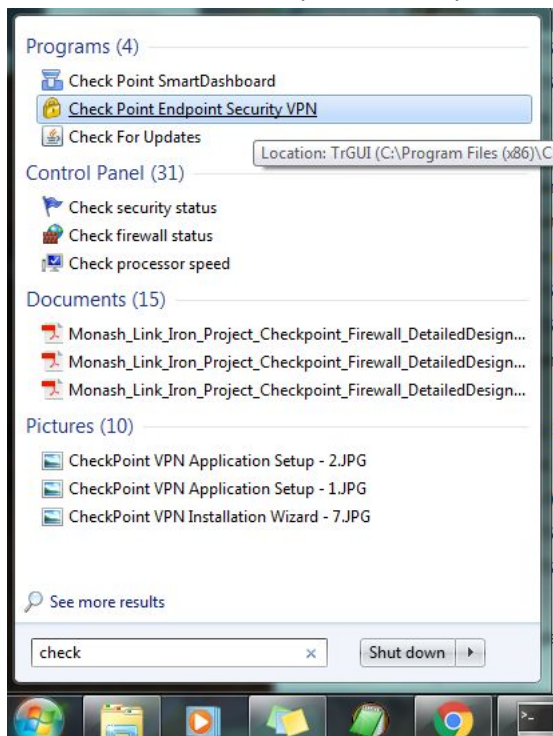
Programs (4)

Check Point SmartDashboard

Check Point Endpoint Security VPN

Check For Updates

Location: TrGUI (C:\Program Files (x86)\C

Control Panel (31)

Check security status

Check firewall status

Check processor speed

Documents (15)

Monash_Link_Iron_Project_Checkpoint_Firewall_DetailedDesign...

Monash_Link_Iron_Project_Checkpoint_Firewall_DetailedDesign...

Monash_Link_Iron_Project_Checkpoint_Firewall_DetailedDesign...

Pictures (10)

CheckPoint VPN Application Setup - 2.JPG

CheckPoint VPN Application Setup - 1.JPG

CheckPoint VPN Installation Wizard - 7.JPG

See more results

check ×

Shut down